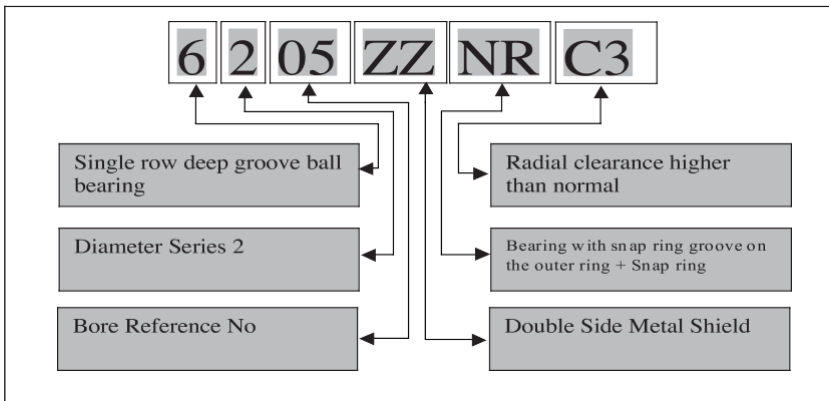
6 2 05 ZZ NR C3

Single row deep groove ball bearing

Diameter Series 2

Bore Reference No

Radial clearance higher than normal

Bearing with snap ring groove on the outer ring + Snap ring

Double Side Metal Shield